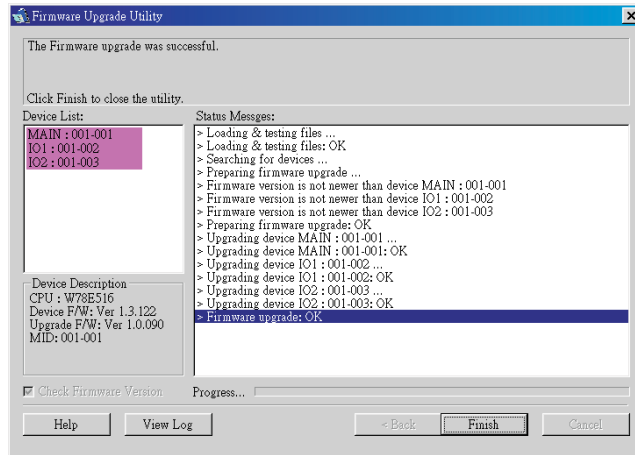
Firmware Upgrade Utility

The Firmware upgrade was successful.

Click Finish to close the utility.

Device List:

MAIN : 001-001
IO1 : 001-002
IO2 : 001-003

Device Description
CPU : W78E516
Device F/W: Ver 1.3.122
Upgrade F/W: Ver 1.0.090
MID: 001-001

Status Messges:

> Loading & testing files ...
> Loading & testing files: OK
> Searching for devices ...
> Preparing firmware upgrade ...
> Firmware version is not newer than device MAIN : 001-001
> Firmware version is not newer than device IO1 : 001-002
> Firmware version is not newer than device IO2 : 001-003
> Preparing firmware upgrade: OK
> Upgrading device MAIN : 001-001 ...
> Upgrading device MAIN : 001-001: OK
> Upgrading device IO1 : 001-002 ...
> Upgrading device IO1 : 001-002: OK
> Upgrading device IO2 : 001-003 ...
> Upgrading device IO2 : 001-003: OK
> Firmware upgrade: OK

Check Firmware Version

Progress...

Help

View Log

< Back

Finish

Cancel